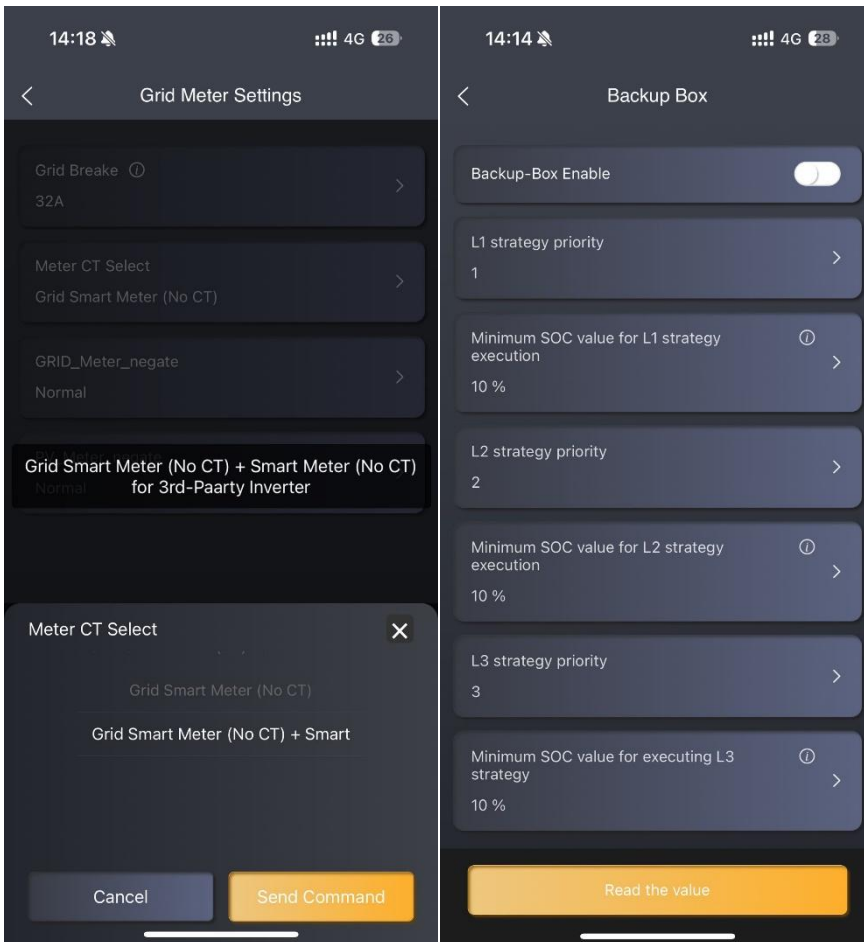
14:18 4G 26

Grid Meter Settings

Grid Breake ⓘ
32A

Meter CT Select
Grid Smart Meter (No CT)

GRID_Meter_negate
Normal

Grid Smart Meter (No CT) + Smart Meter (No CT) for 3rd-Paarty Inverter

Normal

Meter CT Select

Grid Smart Meter (No CT)

Grid Smart Meter (No CT) + Smart

Cancel

Send Command

14:14 4G 28

Backup Box

Backup-Box Enable

L1 strategy priority
1

Minimum SOC value for L1 strategy execution ⓘ
10 %

L2 strategy priority
2

Minimum SOC value for L2 strategy execution ⓘ
10 %

L3 strategy priority
3

Minimum SOC value for executing L3 strategy ⓘ
10 %

Read the value